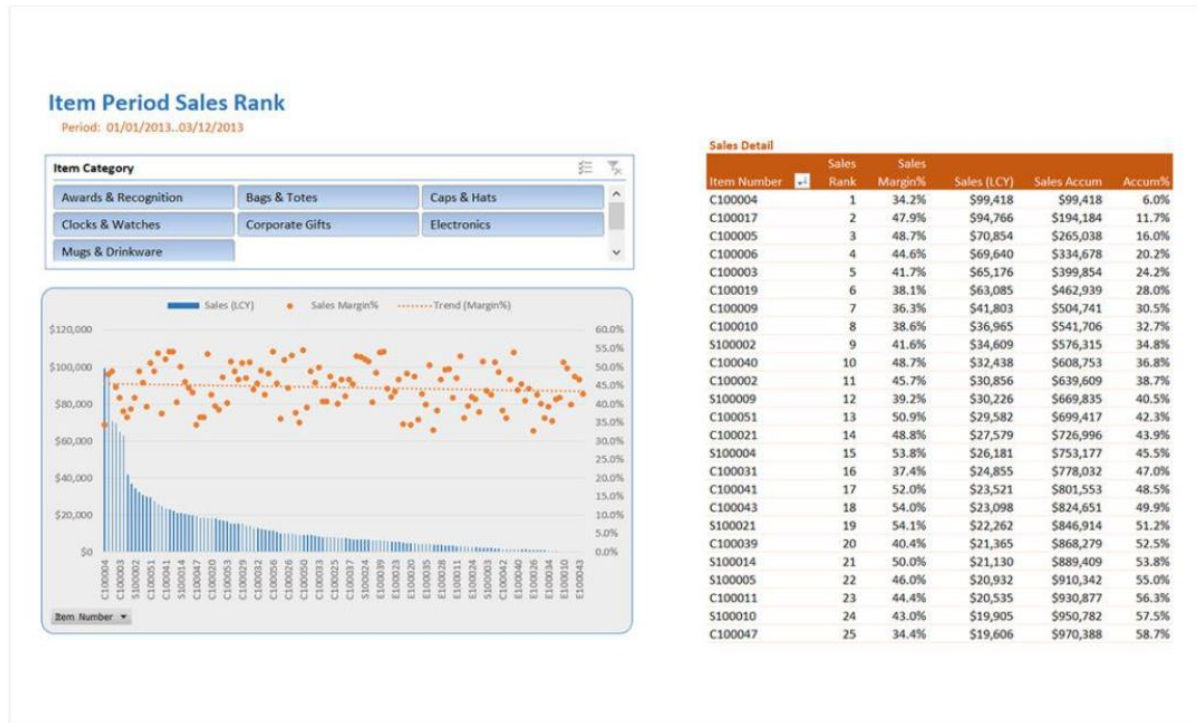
Item Period Sales Rank

Period: 01/01/2013..03/12/2013

Item Category

Awards & Recognition | Bags & Totes | Caps & Hats
Clocks & Watches | Corporate Gifts | Electronics
Mugs & Drinkware

Sales (LCY) Sales Margin% Trend (Margin%)

$120,000
$100,000
$80,000
$60,000
$40,000
$20,000
$0

60.0%
55.0%
50.0%
45.0%
40.0%
35.0%
30.0%
25.0%
20.0%
15.0%
10.0%
5.0%
0.0%

C100004 C100003 C100021 C100051 C100014 S100014 C100047 C100020 C100053 C100029 C100023 C100032 C100056 C100050 C100025 C100037 E100039 E100023 E100035 E100020 E100011 E100024 S100003 C100042 C100040 E100026 C100034 E100010 E100043

Item Number

Sales Detail

| Item Number | Sales Rank | Sales Margin% | Sales (LCY) | Sales Accum | Accum% |
|---|---|---|---|---|---|
| C100004 | 1 | 34.2% | $99,418 | $99,418 | 6.0% |
| C100017 | 2 | 47.9% | $94,766 | $194,184 | 11.7% |
| C100005 | 3 | 48.7% | $70,854 | $265,038 | 16.0% |
| C100006 | 4 | 44.6% | $69,640 | $334,678 | 20.2% |
| C100003 | 5 | 41.7% | $65,176 | $399,854 | 24.2% |
| C100019 | 6 | 38.1% | $63,085 | $462,939 | 28.0% |
| C100009 | 7 | 36.3% | $41,803 | $504,741 | 30.5% |
| C100010 | 8 | 38.6% | $36,965 | $541,706 | 32.7% |
| S100002 | 9 | 41.6% | $34,609 | $576,315 | 34.8% |
| C100040 | 10 | 48.7% | $32,438 | $608,753 | 36.8% |
| C100002 | 11 | 45.7% | $30,856 | $639,609 | 38.7% |
| S100009 | 12 | 39.2% | $30,226 | $669,835 | 40.5% |
| C100051 | 13 | 50.9% | $29,582 | $699,417 | 42.3% |
| C100021 | 14 | 48.8% | $27,579 | $726,996 | 43.9% |
| S100004 | 15 | 53.8% | $26,181 | $753,177 | 45.5% |
| C100031 | 16 | 37.4% | $24,855 | $778,032 | 47.0% |
| C100041 | 17 | 52.0% | $23,521 | $801,553 | 48.5% |
| C100043 | 18 | 54.0% | $23,098 | $824,651 | 49.9% |
| S100021 | 19 | 54.1% | $22,262 | $846,914 | 51.2% |
| C100039 | 20 | 40.4% | $21,365 | $868,279 | 52.5% |
| S100014 | 21 | 50.0% | $21,130 | $889,409 | 53.8% |
| S100005 | 22 | 46.0% | $20,932 | $910,342 | 55.0% |
| C100011 | 23 | 44.4% | $20,535 | $930,877 | 56.3% |
| S100010 | 24 | 43.0% | $19,905 | $950,782 | 57.5% |
| C100047 | 25 | 34.4% | $19,606 | $970,388 | 58.7% |